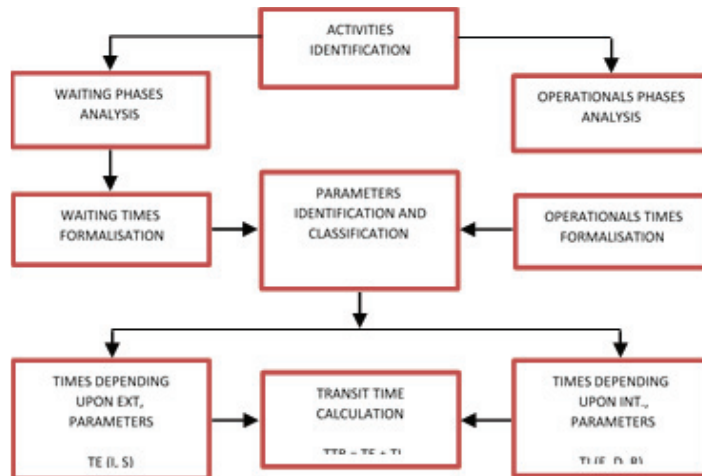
ACTIVITIES IDENTIFICATION

WAITING PHASES ANALYSIS

OPERATIONALS PHASES ANALYSIS

WAITING TIMES FORMALISATION

PARAMETERS IDENTIFICATION AND CLASSIFICATION

OPERATIONALS TIMES FORMALISATION

TIMES DEPENDING UPON EXT. PARAMETERS

TE (I, S)

TRANSIT TIME CALCULATION

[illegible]

TIMES DEPENDING UPON INT. PARAMETERS

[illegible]